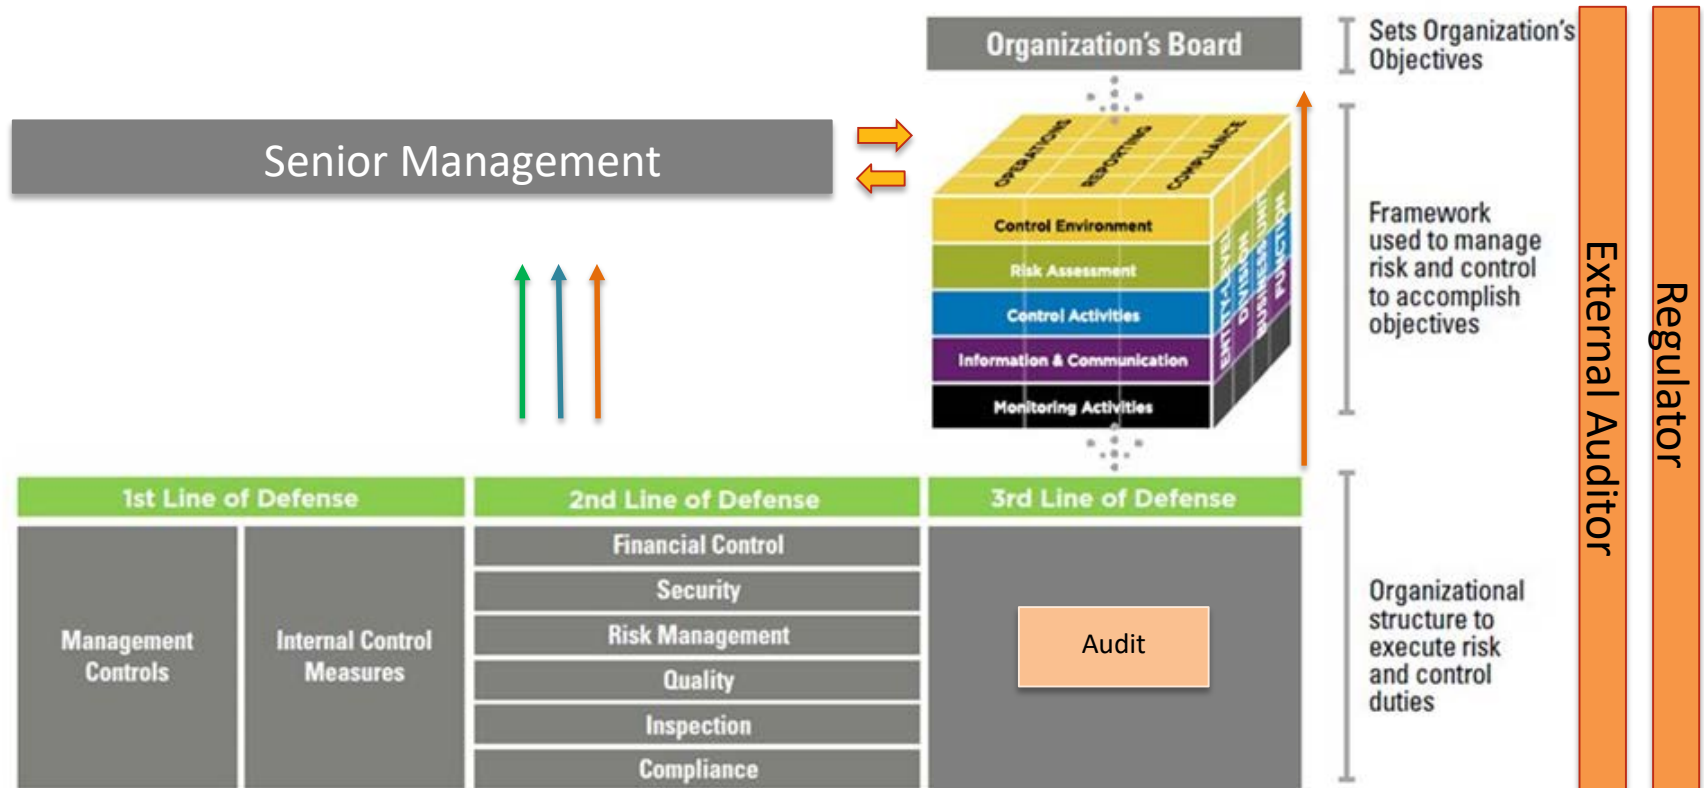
Organization's Board

Sets Organization's Objectives

Senior Management

OPERATIONS REPORTING COMPLIANCE

Control Environment

Risk Assessment

Control Activities

Information & Communication

Monitoring Activities

ENTITY-LEVEL DIVISION BUSINESS UNIT FUNCTION

Framework used to manage risk and control to accomplish objectives

External Auditor

Regulator

1st Line of Defense

2nd Line of Defense

3rd Line of Defense

Management Controls

Internal Control Measures

Financial Control

Security

Risk Management

Quality

Inspection

Compliance

Audit

Organizational structure to execute risk and control duties